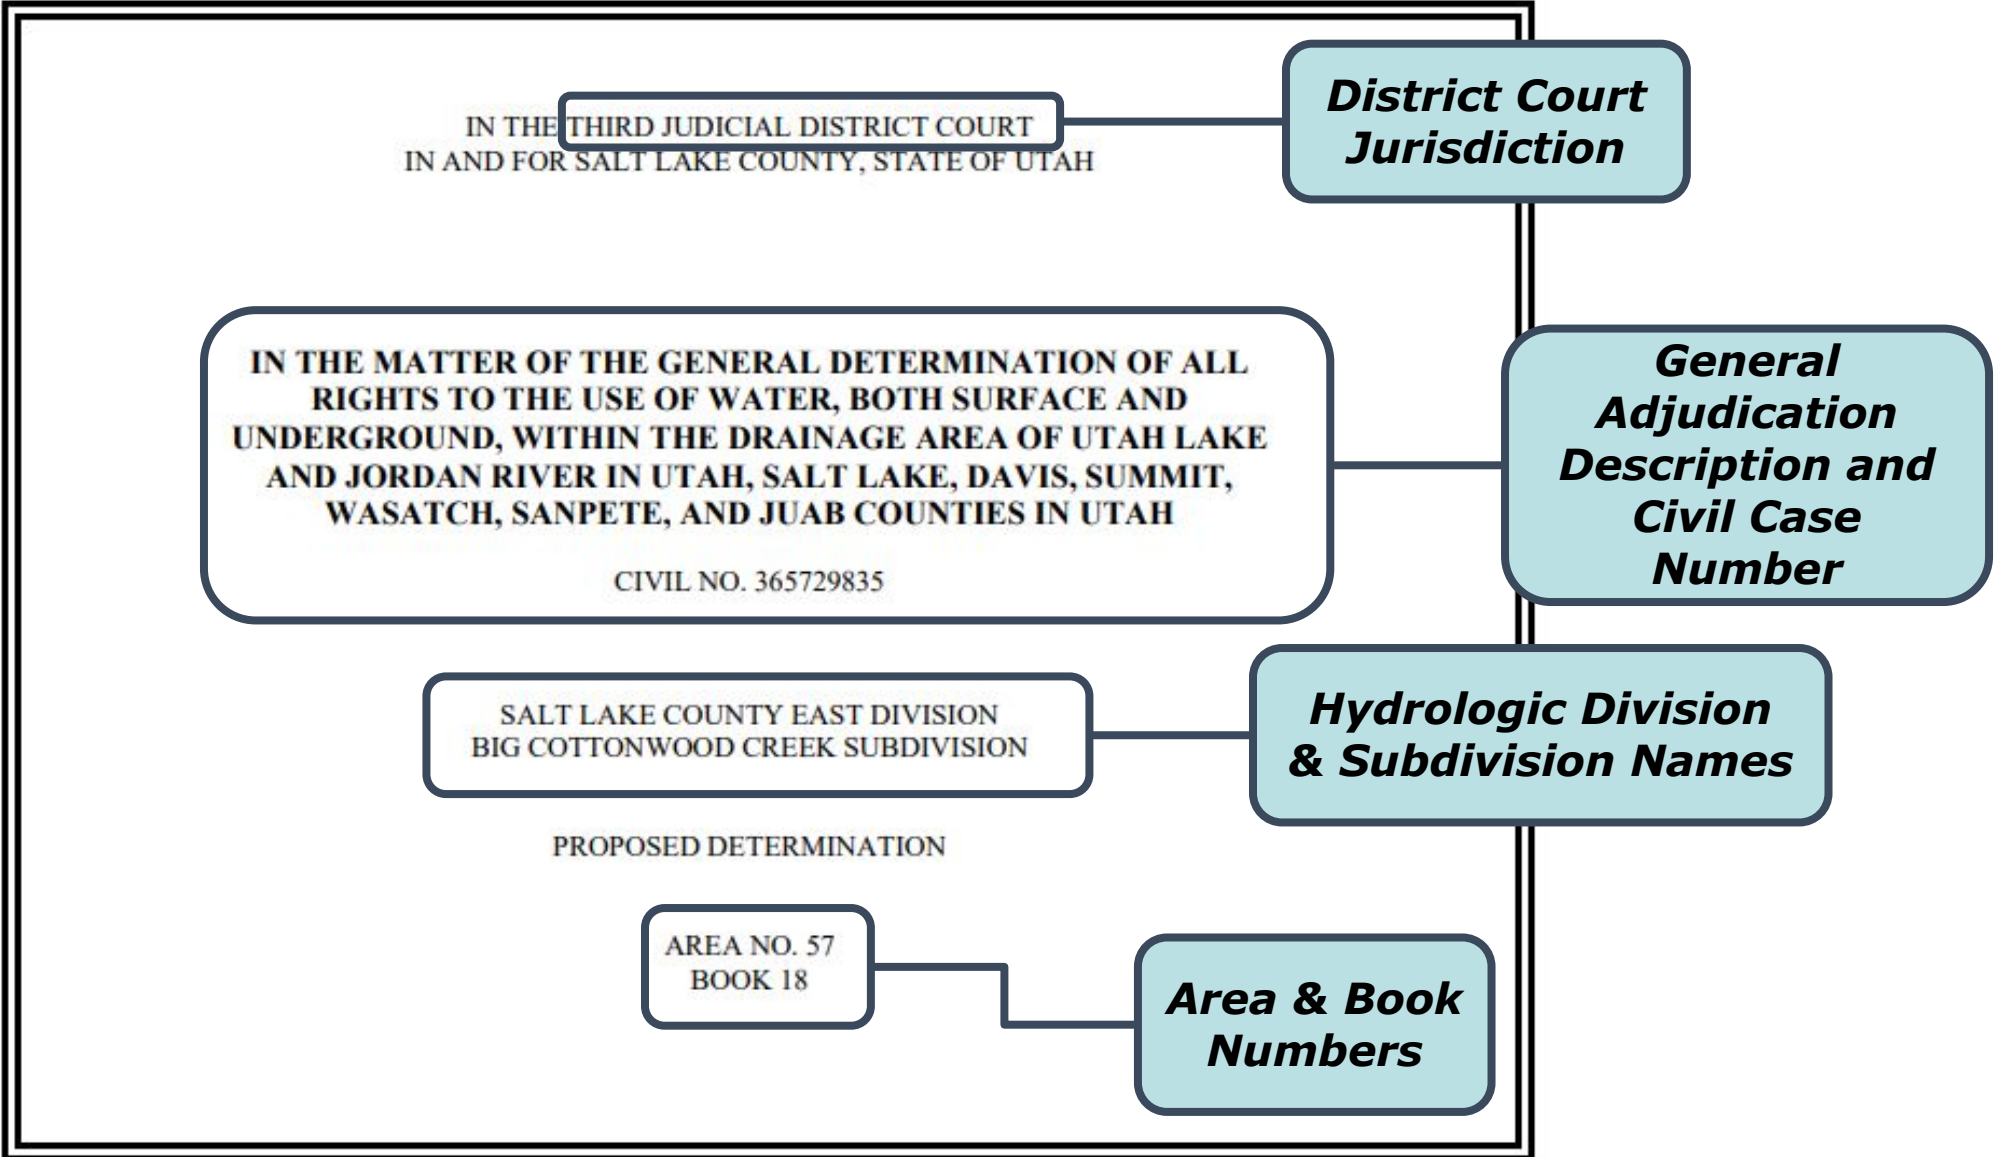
IN THE THIRD JUDICIAL DISTRICT COURT
IN AND FOR SALT LAKE COUNTY, STATE OF UTAH

District Court Jurisdiction

IN THE MATTER OF THE GENERAL DETERMINATION OF ALL RIGHTS TO THE USE OF WATER, BOTH SURFACE AND UNDERGROUND, WITHIN THE DRAINAGE AREA OF UTAH LAKE AND JORDAN RIVER IN UTAH, SALT LAKE, DAVIS, SUMMIT, WASATCH, SANPETE, AND JUAB COUNTIES IN UTAH

CIVIL NO. 365729835

General Adjudication Description and Civil Case Number

SALT LAKE COUNTY EAST DIVISION
BIG COTTONWOOD CREEK SUBDIVISION

Hydrologic Division & Subdivision Names

PROPOSED DETERMINATION

AREA NO. 57
BOOK 18

Area & Book Numbers